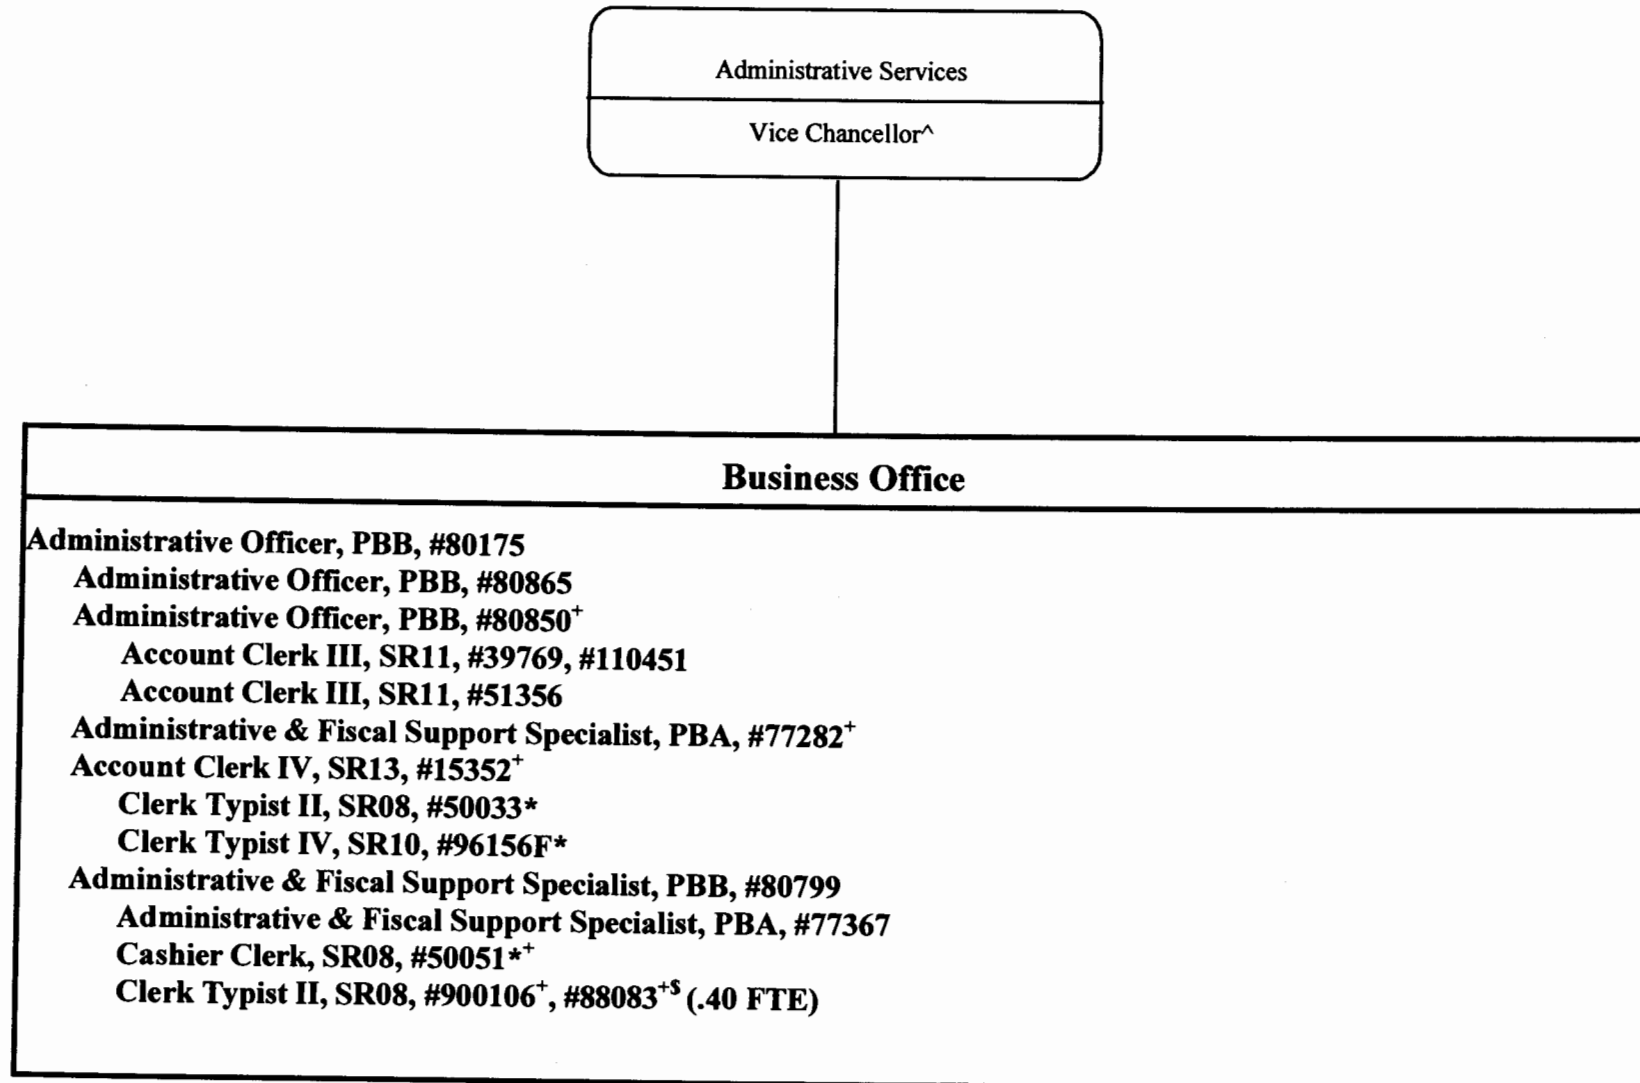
Administrative Services

Vice Chancellor^

Business Office

Administrative Officer, PBB, #80175
Administrative Officer, PBB, #80865
Administrative Officer, PBB, #80850$^+$
Account Clerk III, SR11, #39769, #110451
Account Clerk III, SR11, #51356
Administrative & Fiscal Support Specialist, PBA, #77282$^+$
Account Clerk IV, SR13, #15352$^+$
Clerk Typist II, SR08, #50033*
Clerk Typist IV, SR10, #96156F*
Administrative & Fiscal Support Specialist, PBB, #80799
Administrative & Fiscal Support Specialist, PBA, #77367
Cashier Clerk, SR08, #50051*$^+$
Clerk Typist II, SR08, #900106$^+$, #88083$^{+\$}$ (.40 FTE)